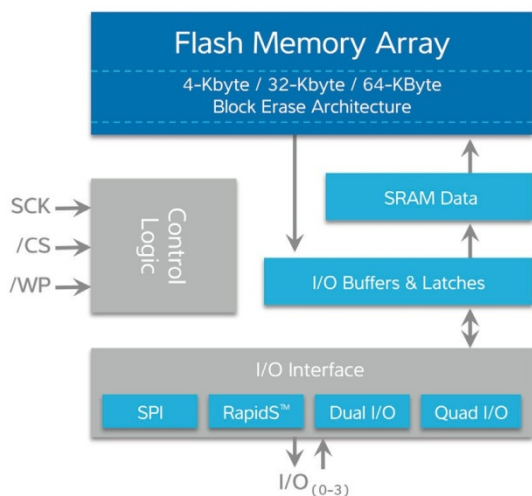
Flash Memory Array

4-Kbyte / 32-Kbyte / 64-KByte
Block Erase Architecture

SCK

/CS

/WP

Control Logic

SRAM Data

I/O Buffers & Latches

I/O Interface

SPI

RapidS™

Dual I/O

Quad I/O

I/O$_{(0-3)}$